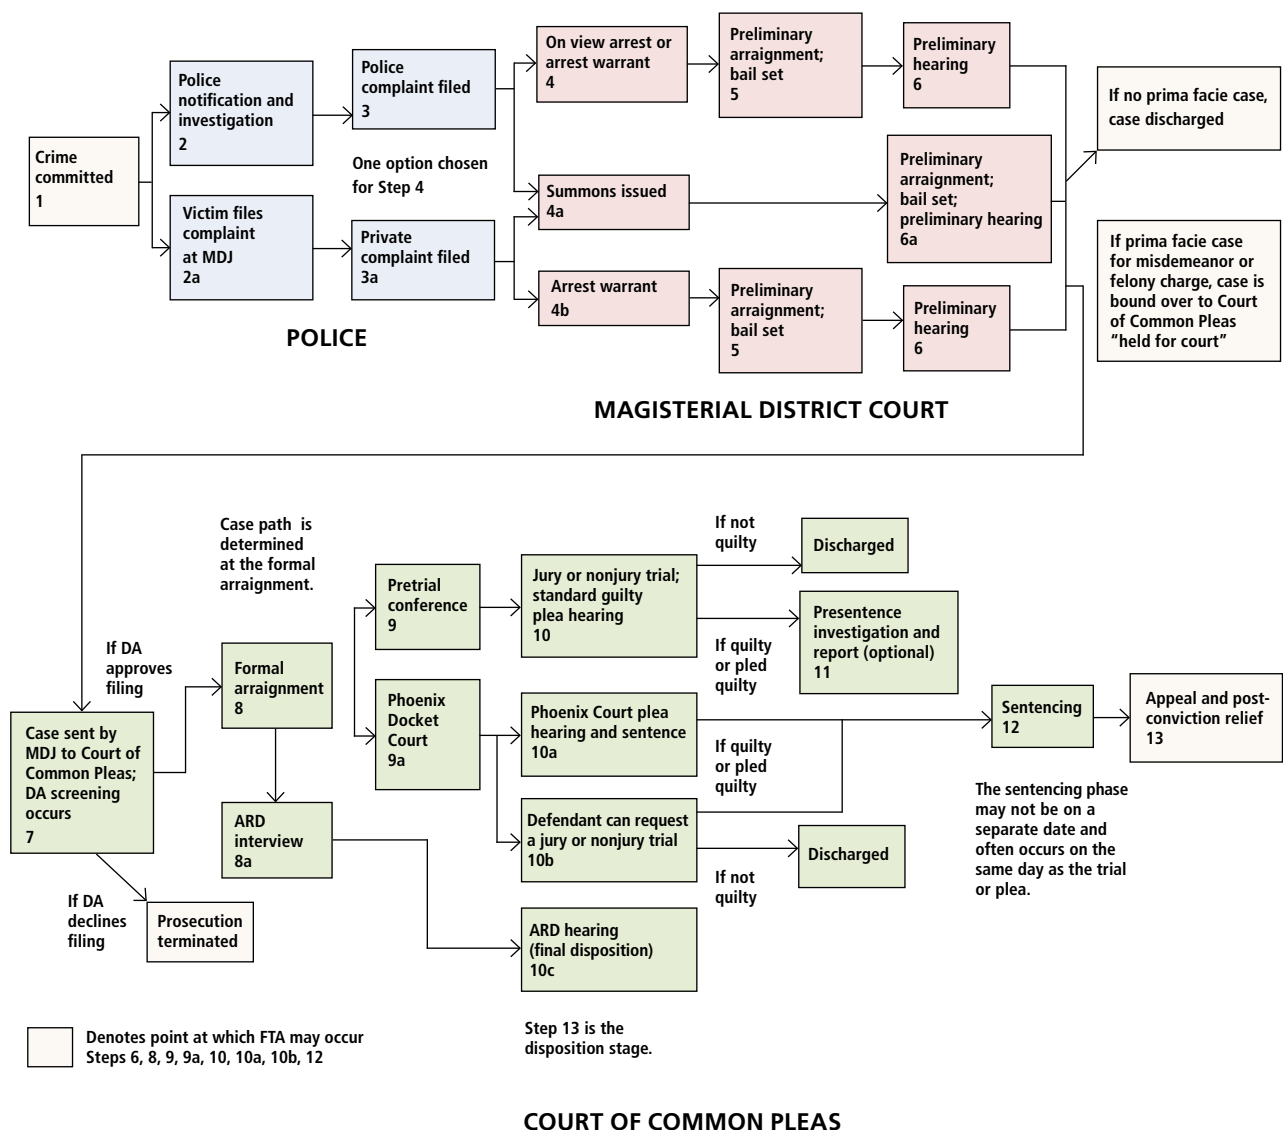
Crime committed
1

Police notification and investigation
2

Victim files complaint at MDJ
2a

Police complaint filed
3

Private complaint filed
3a

One option chosen for Step 4

POLICE

On view arrest or arrest warrant
4

Summons issued
4a

Arrest warrant
4b

Preliminary arraignment; bail set
5

Preliminary arraignment; bail set; preliminary hearing
6a

Preliminary arraignment; bail set
5

Preliminary hearing
6

Preliminary hearing
6

MAGISTERIAL DISTRICT COURT

If no prima facie case, case discharged

If prima facie case for misdemeanor or felony charge, case is bound over to Court of Common Pleas "held for court"

Case path is determined at the formal arraignment.

If DA approves filing

Case sent by MDJ to Court of Common Pleas; DA screening occurs
7

If DA declines filing

Prosecution terminated

Formal arraignment
8

ARD interview
8a

Pretrial conference
9

Phoenix Docket Court
9a

Jury or nonjury trial; standard guilty plea hearing
10

Phoenix Court plea hearing and sentence
10a

Defendant can request a jury or nonjury trial
10b

ARD hearing (final disposition)
10c

If not quilty

Discharged

If quilty or pled quilty

Presentence investigation and report (optional)
11

If quilty or pled quilty

Discharged

If not quilty

Sentencing
12

Appeal and post-conviction relief
13

The sentencing phase may not be on a separate date and often occurs on the same day as the trial or plea.

Denotes point at which FTA may occur Steps 6, 8, 9, 9a, 10, 10a, 10b, 12

Step 13 is the disposition stage.

COURT OF COMMON PLEAS